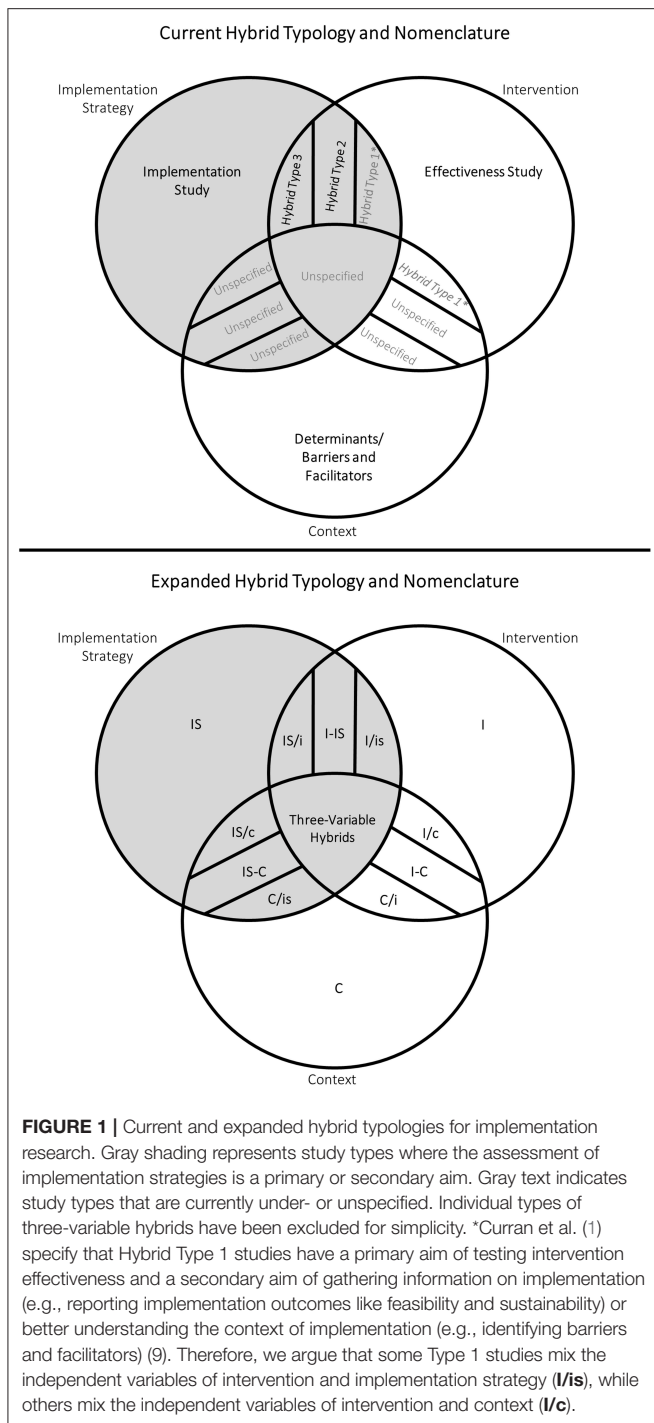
Current Hybrid Typology and Nomenclature

Implementation Strategy

Intervention

Implementation Study

Hybrid Type 3

Hybrid Type 2

Hybrid Type 1*

Effectiveness Study

Unspecified

Unspecified

Unspecified

Unspecified

Hybrid Type 1*

Unspecified

Unspecified

Determinants/ Barriers and Facilitators

Context

Expanded Hybrid Typology and Nomenclature

Implementation Strategy

Intervention

IS

IS/i

I-IS

I/is

I

IS/c

Three-Variable Hybrids

I/c

IS-C

I-C

C/is

C/i

C

Context

**FIGURE 1 |** Current and expanded hybrid typologies for implementation research. Gray shading represents study types where the assessment of implementation strategies is a primary or secondary aim. Gray text indicates study types that are currently under- or unspecified. Individual types of three-variable hybrids have been excluded for simplicity. *Curran et al. (1) specify that Hybrid Type 1 studies have a primary aim of testing intervention effectiveness and a secondary aim of gathering information on implementation (e.g., reporting implementation outcomes like feasibility and sustainability) or better understanding the context of implementation (e.g., identifying barriers and facilitators) (9). Therefore, we argue that some Type 1 studies mix the independent variables of intervention and implementation strategy (**I/is**), while others mix the independent variables of intervention and context (**I/c**).